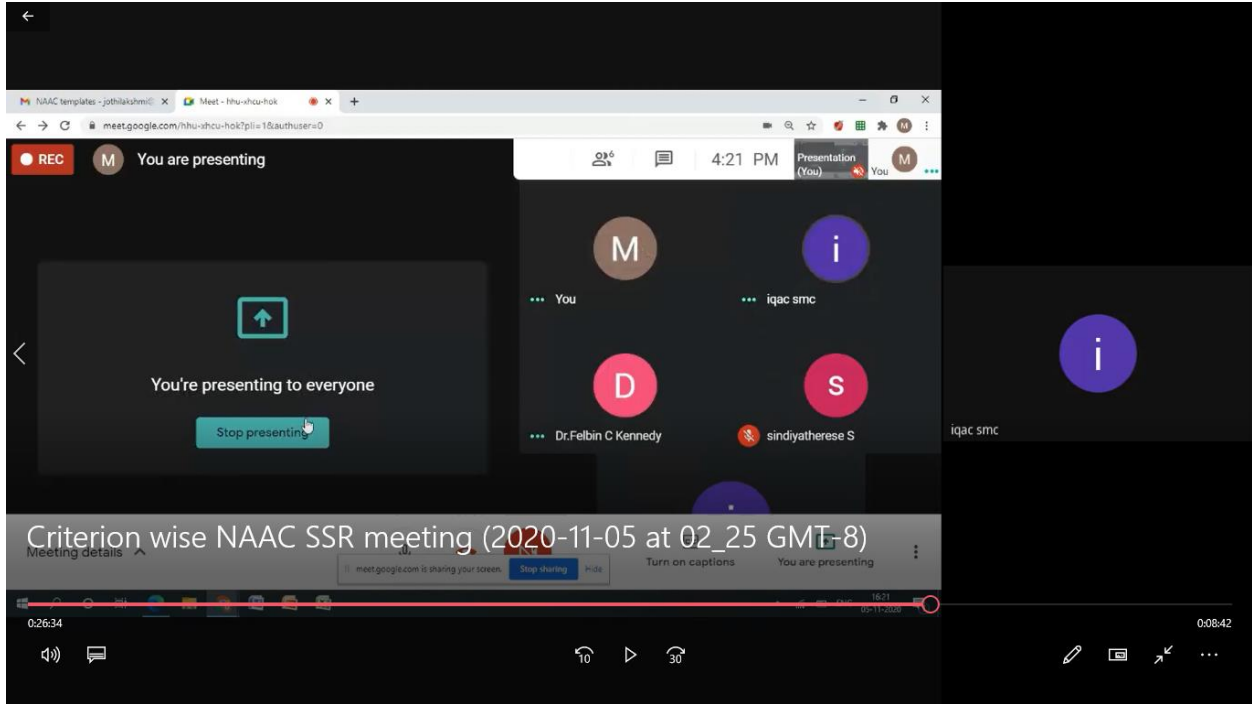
NAAC templates - jothilakshmi@ ×
Meet - hhu-xhcu-hok ×
meet.google.com/hhu-xhcu-hok?pli=1&authuser=0

REC
You are presenting
6
4:21 PM
Presentation (You)
You

You're presenting to everyone
Stop presenting

M
You
i
iqac smc
D
Dr.Felbin C Kennedy
S
sindiyatherese S

i
iqac smc

Criterion wise NAAC SSR meeting (2020-11-05 at 02_25 GMT-8)
Meeting details
meet.google.com is sharing your screen. Stop sharing Hide
Turn on captions
You are presenting
16:21
05-11-2020

0:26:34
0:08:42
10
30